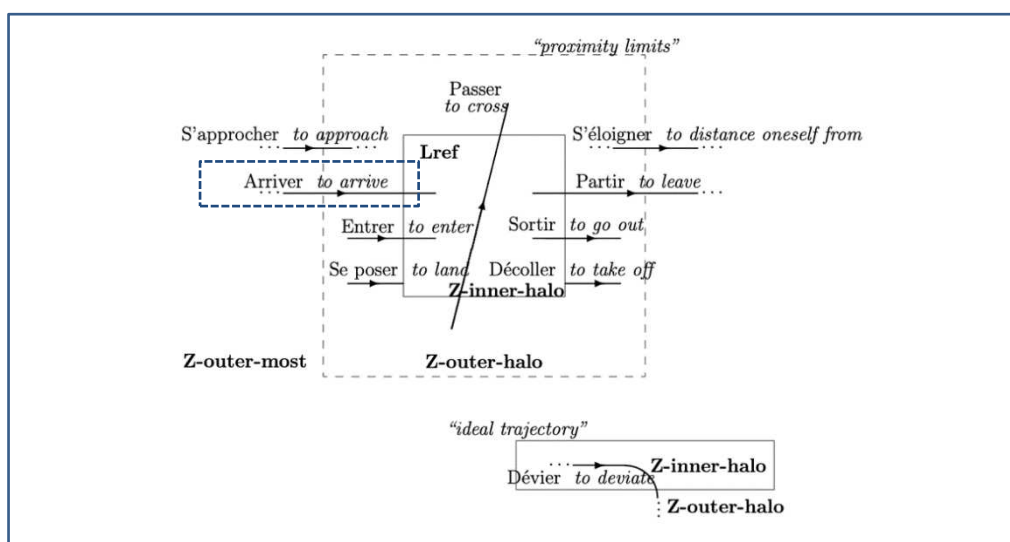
"proximity limits"

Passer
to cross

S'approcher to approach

S'éloigner to distance oneself from

Lref

Arriver to arrive

Partir to leave

Entrer to enter

Sortir to go out

Se poser to land

Décoller to take off

Z-inner-halo

Z-outer-most

Z-outer-halo

"ideal trajectory"

Dévier to deviate

Z-inner-halo

Z-outer-halo